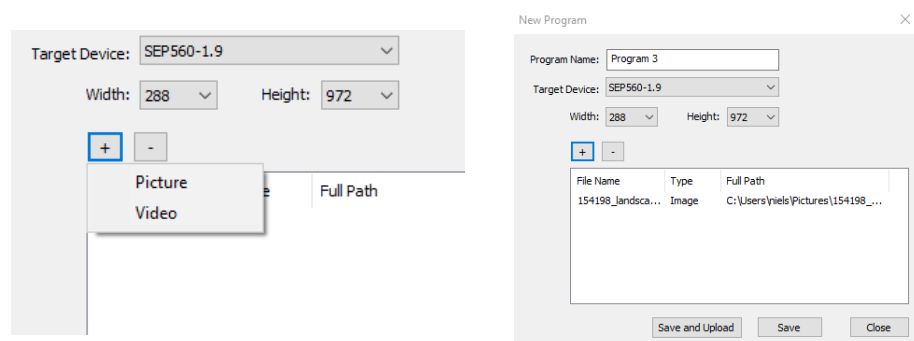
Target Device: SEP560-1.9

Width: 288 Height: 972

+ -

Picture
Video

e Full Path

New Program

Program Name: Program 3

Target Device: SEP560-1.9

Width: 288 Height: 972

+ -

| File Name | Type | Full Path |
|---|---|---|
| 154198_landsca... | Image | C:\Users\niels\Pictures\154198_... |

Save and Upload Save Close